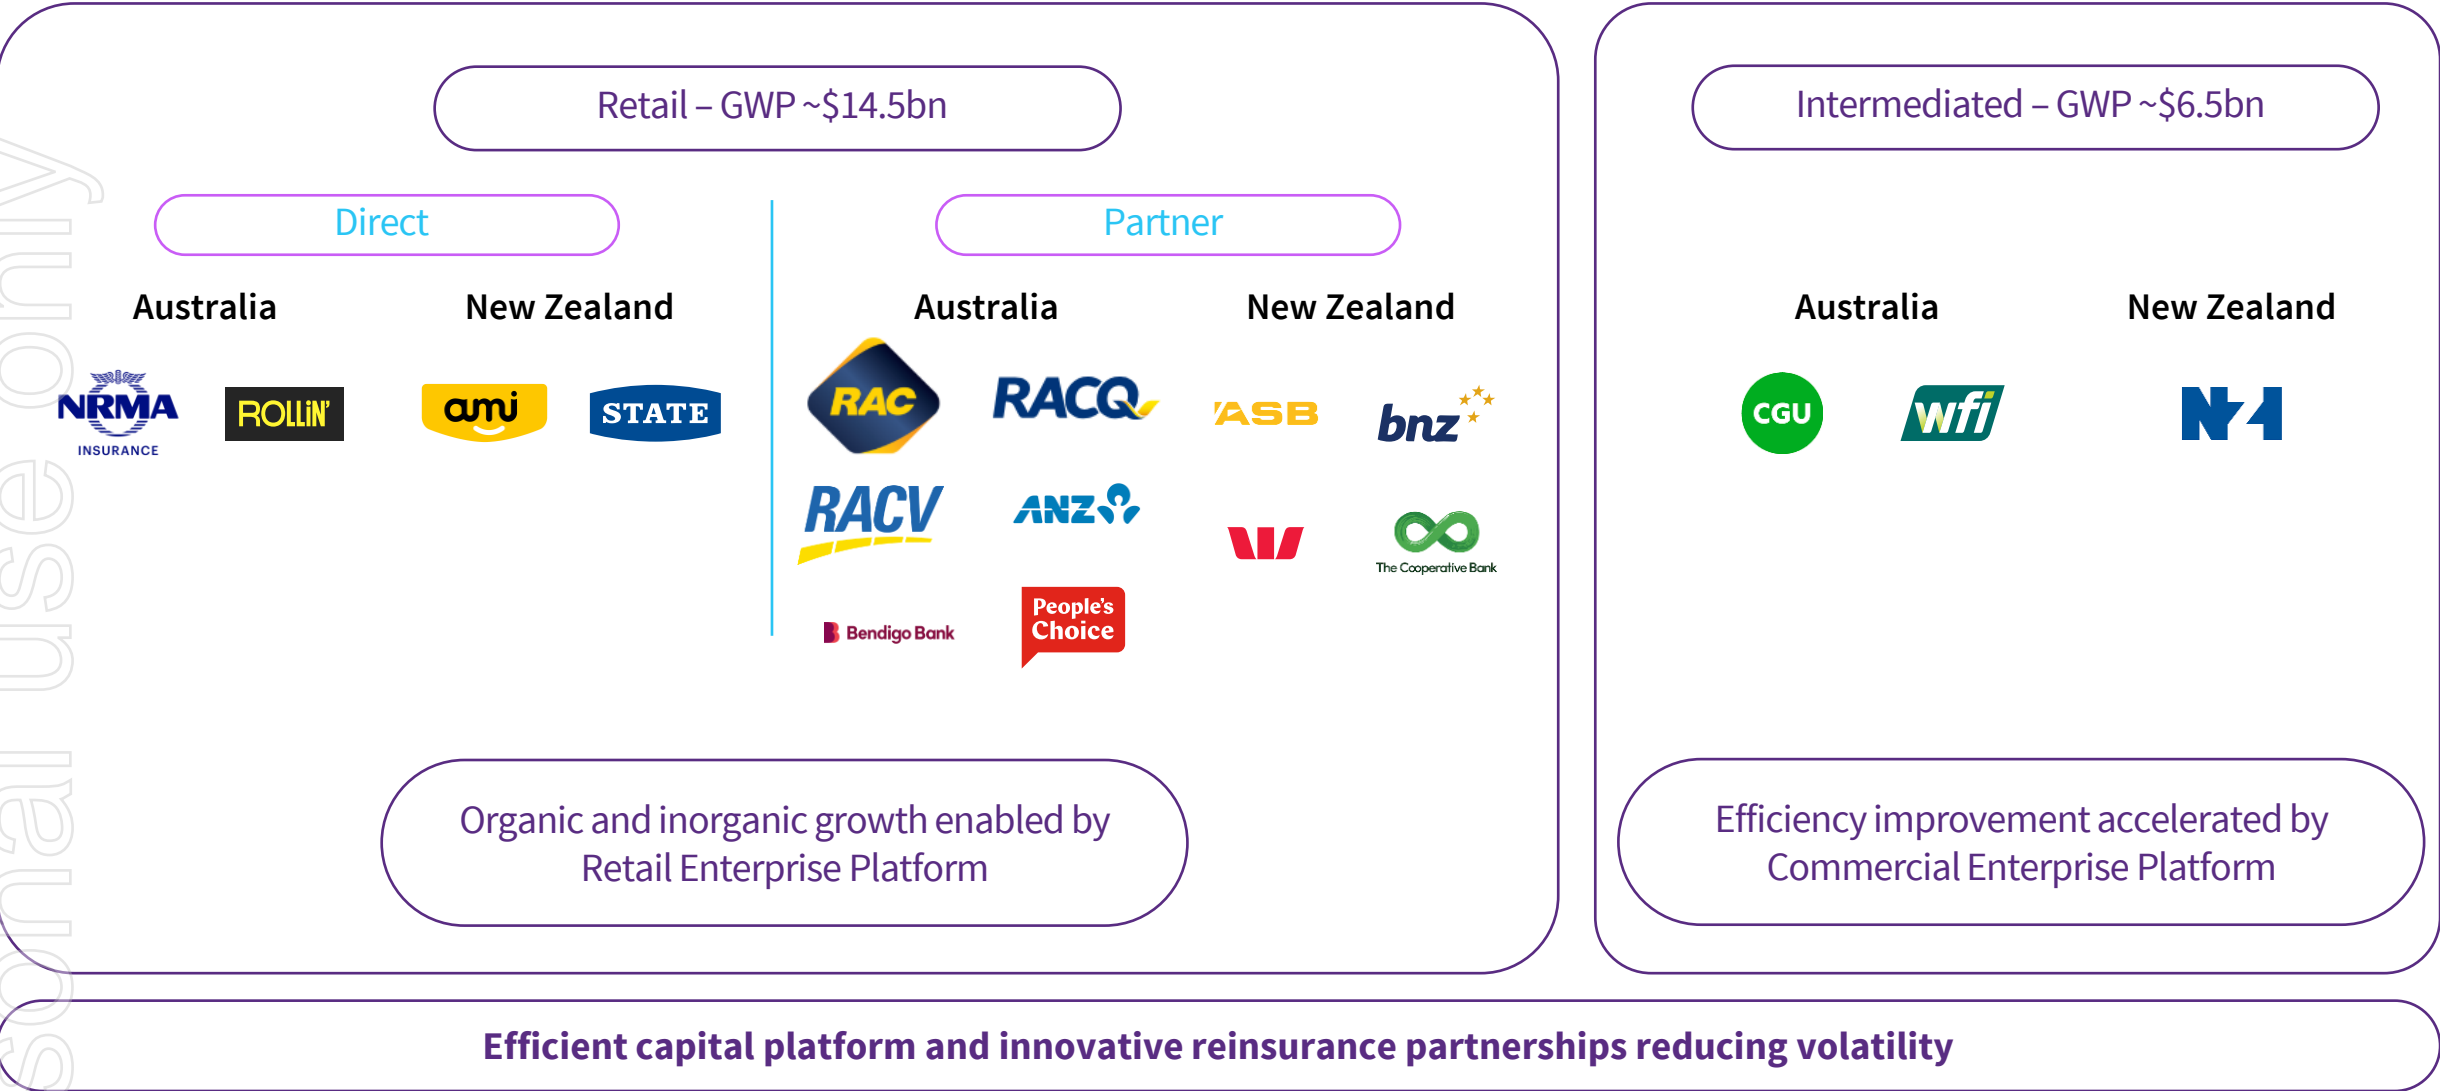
Retail – GWP ~$14.5bn

Direct

Australia

New Zealand

NRMA INSURANCE

ROLLiN'

ami

STATE

Partner

Australia

New Zealand

RAC

RACQ

ASB

bnz

RACV

ANZ

The Co-operative Bank

Bendigo Bank

People's Choice

Intermediated – GWP ~$6.5bn

Australia

New Zealand

CGU

wfi

NZI

Organic and inorganic growth enabled by Retail Enterprise Platform

Efficiency improvement accelerated by Commercial Enterprise Platform

Efficient capital platform and innovative reinsurance partnerships reducing volatility

sonal use only